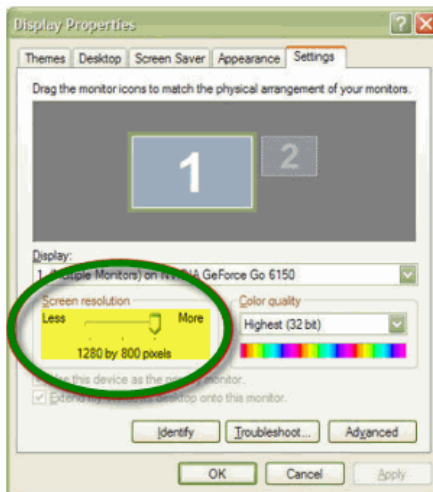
Display Properties

Themes | Desktop | Screen Saver | Appearance | Settings

Drag the monitor icons to match the physical arrangement of your monitors.

1

2

Display:

1. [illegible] Monitors) on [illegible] GeForce Go 6150

Screen resolution

Less

More

1280 by 800 pixels

Color quality

Highest (32 bit)

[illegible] this device as the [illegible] monitor.

Extend my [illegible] desktop onto this monitor.

Identify

Troubleshoot...

Advanced

OK

Cancel

Apply